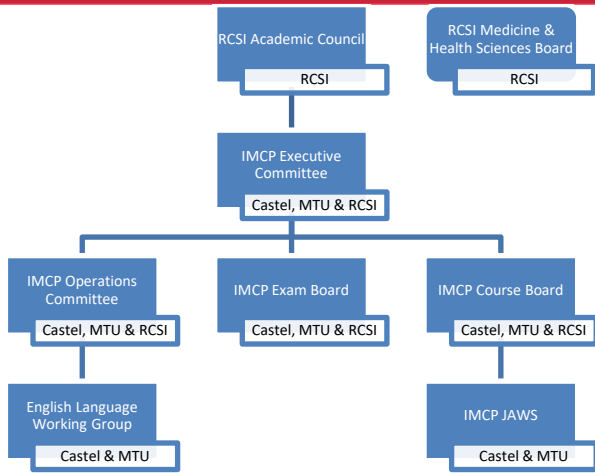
RCSI Academic Council

RCSI

RCSI Medicine & Health Sciences Board

RCSI

IMCP Executive Committee

Castel, MTU & RCSI

IMCP Operations Committee

Castel, MTU & RCSI

IMCP Exam Board

Castel, MTU & RCSI

IMCP Course Board

Castel, MTU & RCSI

English Language Working Group

Castel & MTU

IMCP JAWS

Castel & MTU